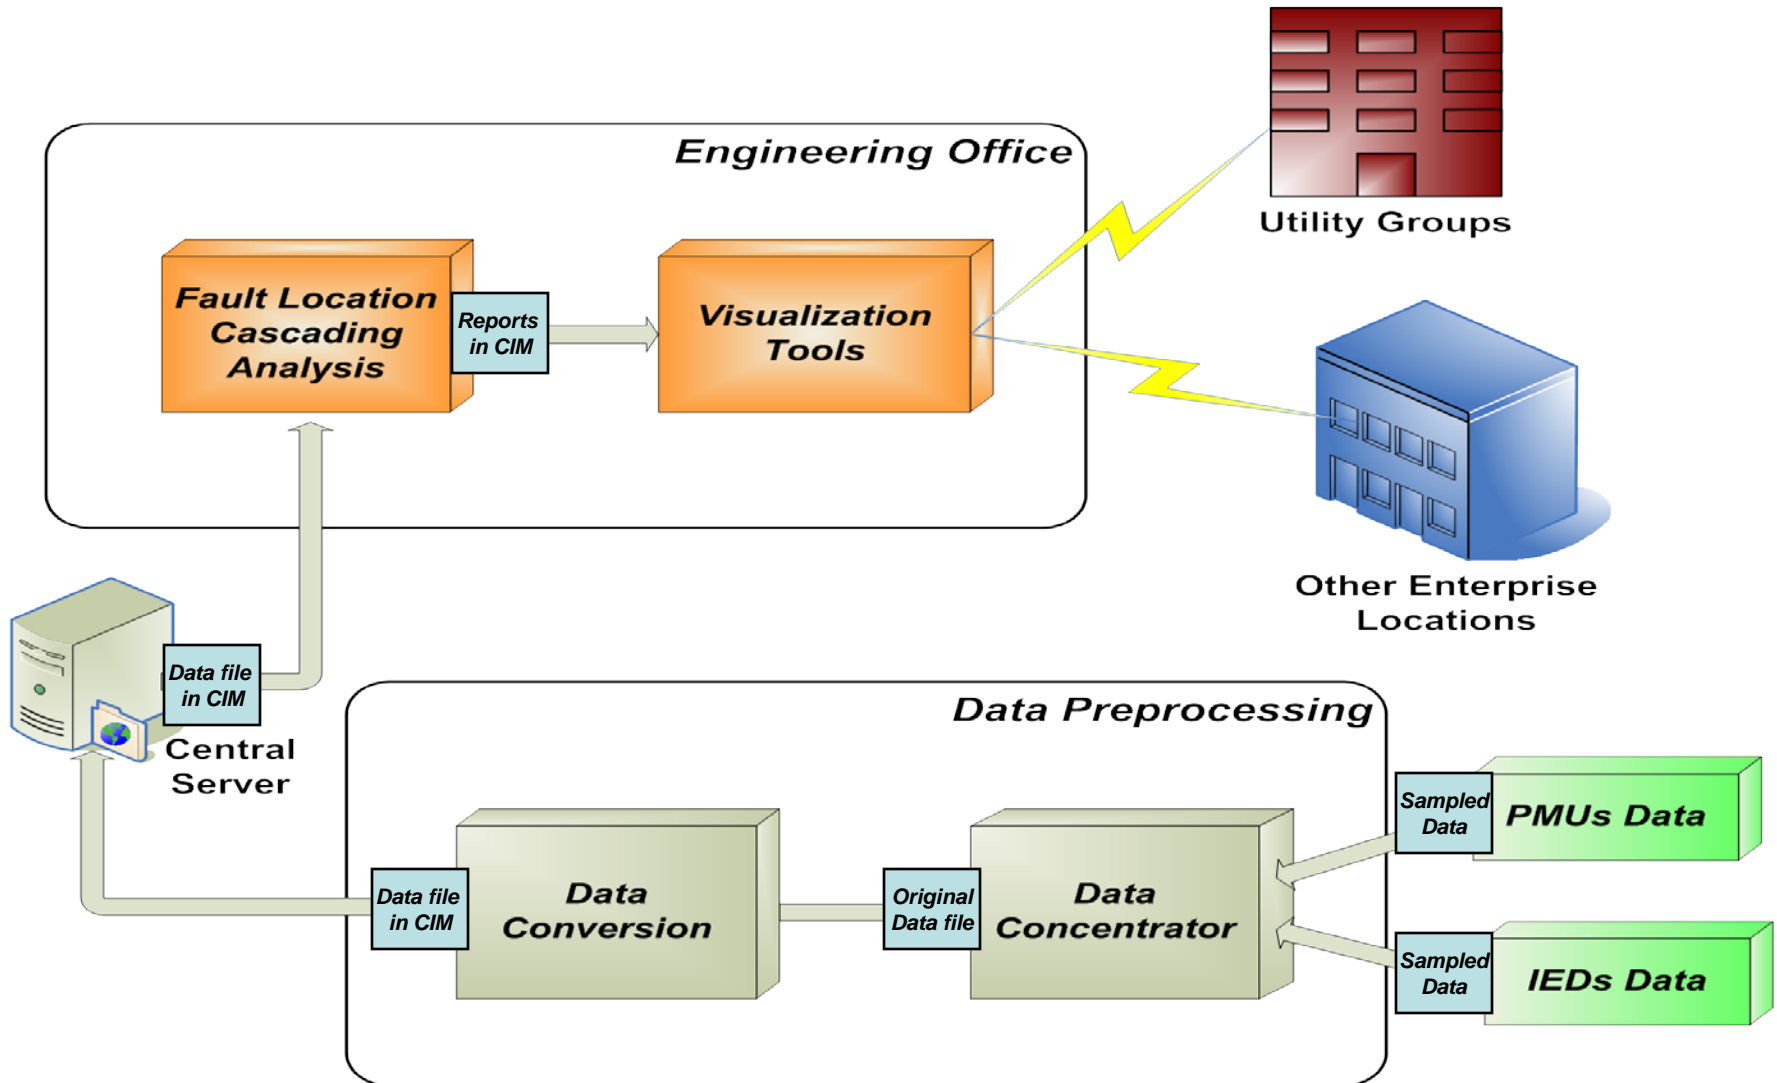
Engineering Office

Fault Location Cascading Analysis

Reports in CIM

Visualization Tools

Utility Groups

Other Enterprise Locations

Data file in CIM

Central Server

Data Preprocessing

Data file in CIM

Data Conversion

Original Data file

Data Concentrator

Sampled Data

PMUs Data

Sampled Data

IEDs Data